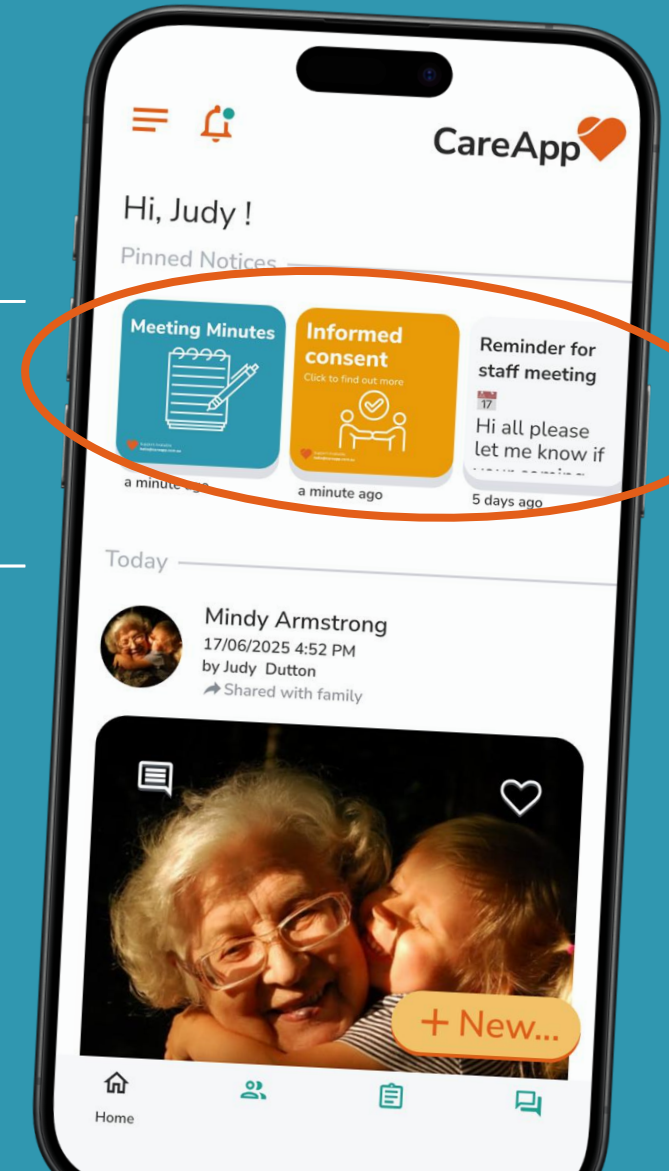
CareApp

Hi, Judy !

Pinned Notices

Meeting Minutes

a minute ago

Informed consent

Click to find out more

a minute ago

Reminder for staff meeting

17

Hi all please let me know if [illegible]

5 days ago

Today

Mindy Armstrong

17/06/2025 4:52 PM

by Judy Dutton

Shared with family

+ New...

Home